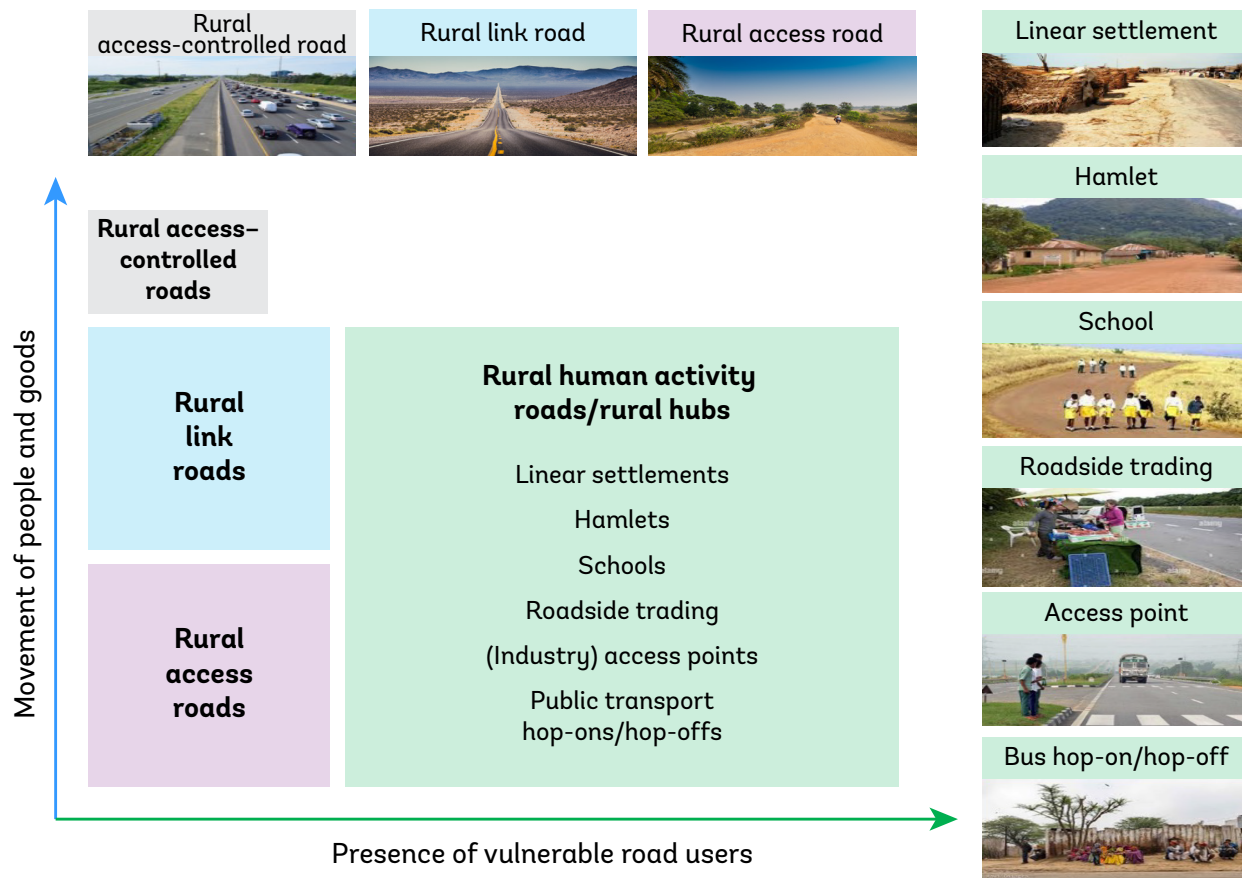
Rural access-controlled road

Rural link road

Rural access road

Linear settlement

Hamlet

School

Roadside trading

Access point

Bus hop-on/hop-off

Rural access–controlled roads

Rural link roads

Rural access roads

Rural human activity roads/rural hubs

Linear settlements

Hamlets

Schools

Roadside trading

(Industry) access points

Public transport hop-ons/hop-offs

Movement of people and goods

Presence of vulnerable road users